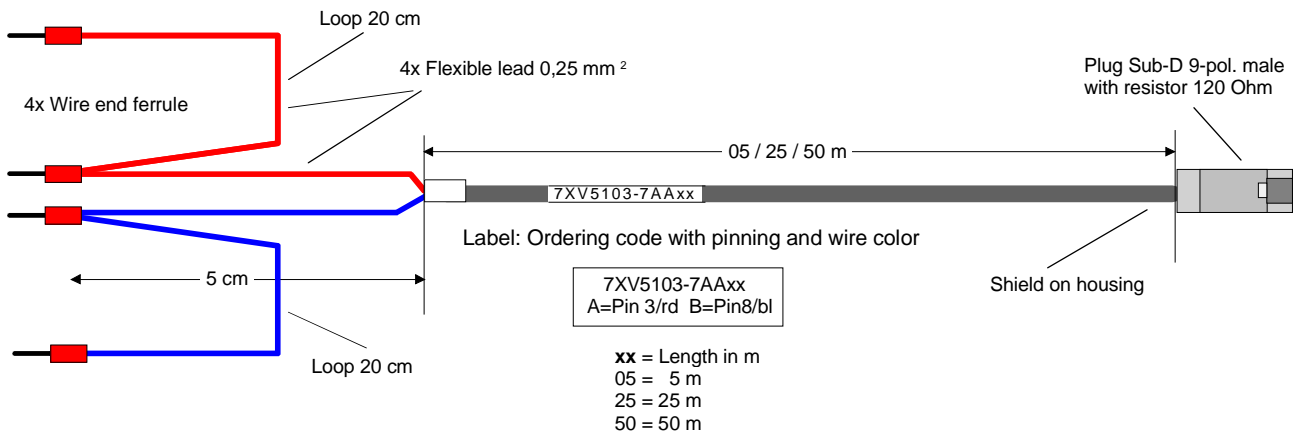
Loop 20 cm

4x Flexible lead 0,25 mm $^2$

Plug Sub-D 9-pol. male with resistor 120 Ohm

4x Wire end ferrule

05 / 25 / 50 m

7XV5103-7AAxx

Label: Ordering code with pinning and wire color

5 cm

7XV5103-7AAxx
A=Pin 3/rd B=Pin8/bl

Shield on housing

Loop 20 cm

**xx** = Length in m
05 = 5 m
25 = 25 m
50 = 50 m